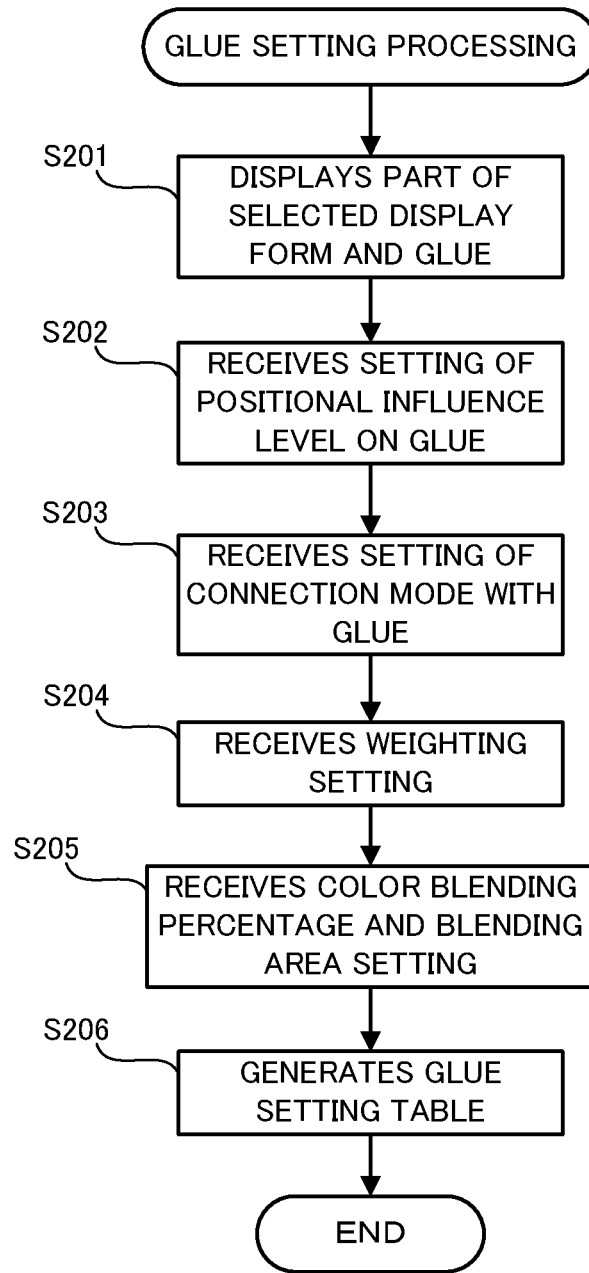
GLUE SETTING PROCESSING

S201
DISPLAYS PART OF SELECTED DISPLAY FORM AND GLUE

S202
RECEIVES SETTING OF POSITIONAL INFLUENCE LEVEL ON GLUE

S203
RECEIVES SETTING OF CONNECTION MODE WITH GLUE

S204
RECEIVES WEIGHTING SETTING

S205
RECEIVES COLOR BLENDING PERCENTAGE AND BLENDING AREA SETTING

S206
GENERATES GLUE SETTING TABLE

END